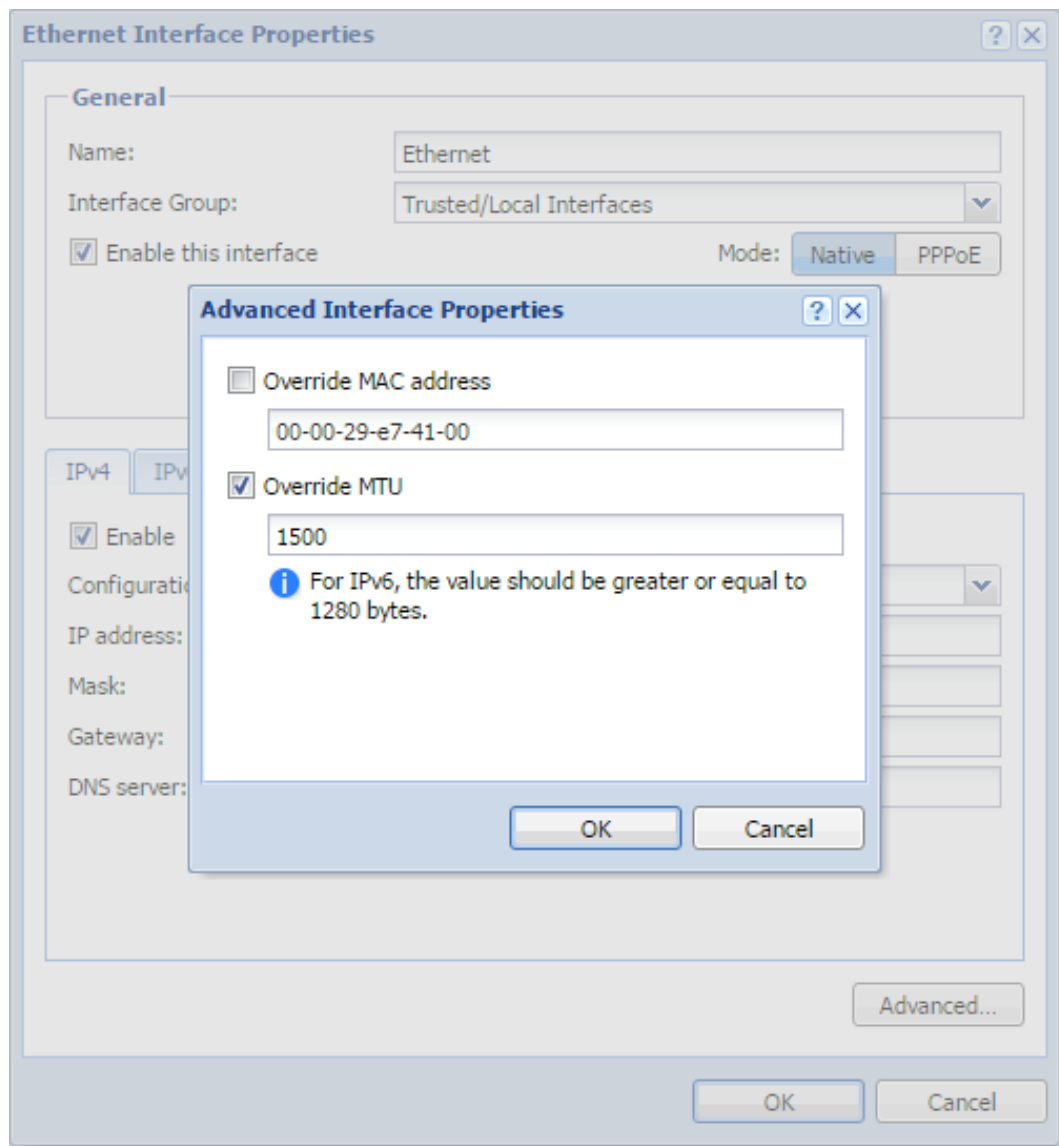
Ethernet Interface Properties ? X

General

Name: Ethernet

Interface Group: Trusted/Local Interfaces

Enable this interface

Mode: Native PPPoE

IPv4 IPv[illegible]

Enable

Configurati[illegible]

IP address:

Mask:

Gateway:

DNS server:

Advanced Interface Properties ? X

Override MAC address

00-00-29-e7-41-00

Override MTU

1500

For IPv6, the value should be greater or equal to 1280 bytes.

OK Cancel

Advanced...

OK Cancel